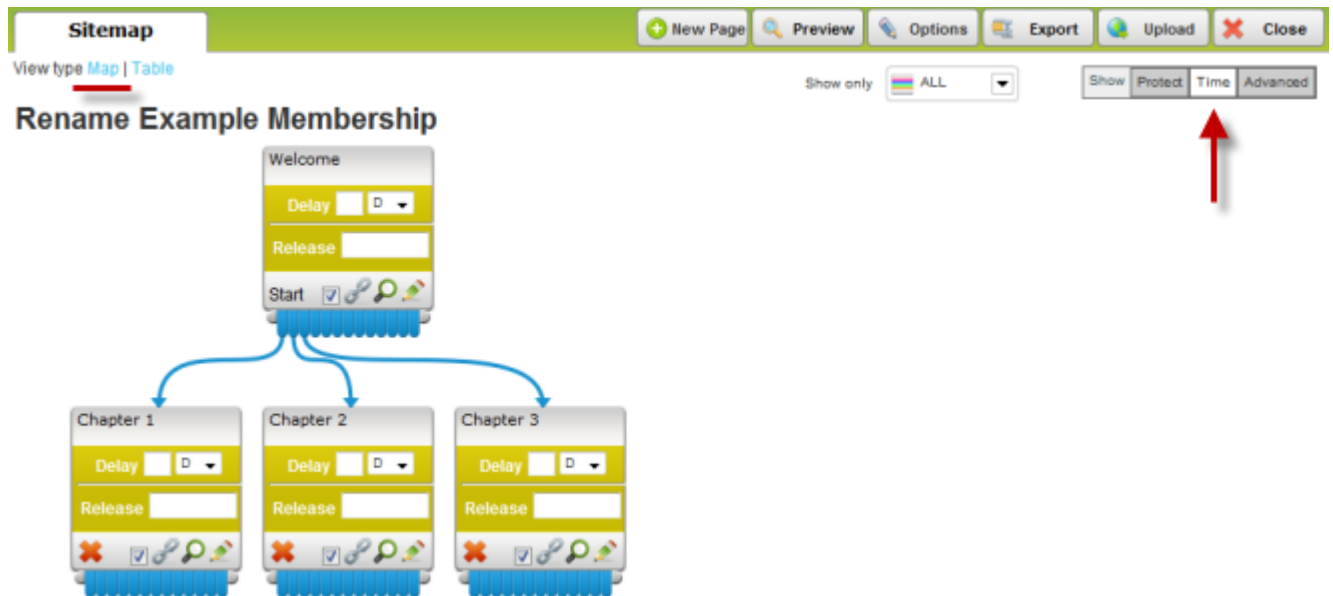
Sitemap

New Page Preview Options Export Upload Close

View type Map | Table

Show only ALL

Show Protect Time Advanced

Rename Example Membership

Welcome

Delay D

Release

Start

Chapter 1

Delay D

Release

Chapter 2

Delay D

Release

Chapter 3

Delay D

Release